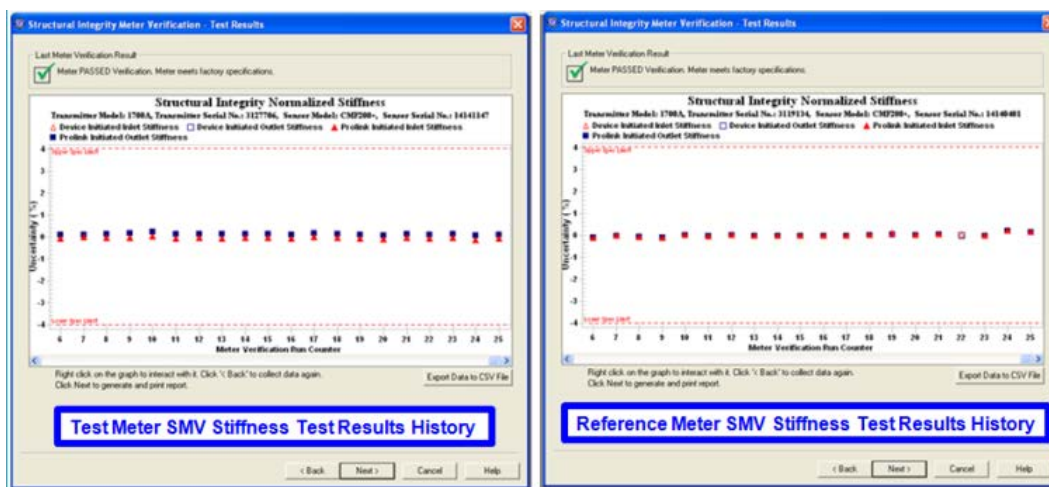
Structural Integrity Meter Verification - Test Results

Last Meter Verification Result

Meter PASSED Verification. Meter meets factory specifications.

Structural Integrity Normalized Stiffness

Transmitter Model: 1700A, Transmitter Serial No.: 3127786, Sensor Model: CMF200+, Sensor Serial No.: 14141147

△ Device Initiated Inlet Stiffness □ Device Initiated Outlet Stiffness ▲ Prolink Initiated Inlet Stiffness ■ Prolink Initiated Outlet Stiffness

Upper Spec Limit

Uncertainty (%)

4 3 2 1 0 -1 -2 -3 -4

Lower Spec Limit

6 7 8 9 10 11 12 13 14 15 16 17 18 19 20 21 22 23 24 25

Meter Verification Run Counter

Right click on the graph to interact with it. Click '< Back' to collect data again. Click Next to generate and print report.

Export Data to CSV File

Test Meter SMV Stiffness Test Results History

< Back Next > Cancel Help

Structural Integrity Meter Verification - Test Results

Last Meter Verification Result

Meter PASSED Verification. Meter meets factory specifications.

Structural Integrity Normalized Stiffness

Transmitter Model: 1700A, Transmitter Serial No.: 3119134, Sensor Model: CMF200+, Sensor Serial No.: 14140481

△ Device Initiated Inlet Stiffness □ Device Initiated Outlet Stiffness ▲ Prolink Initiated Inlet Stiffness ■ Prolink Initiated Outlet Stiffness

Upper Spec Limit

Uncertainty (%)

4 3 2 1 0 -1 -2 -3 -4

Lower Spec Limit

6 7 8 9 10 11 12 13 14 15 16 17 18 19 20 21 22 23 24 25

Meter Verification Run Counter

Right click on the graph to interact with it. Click '< Back' to collect data again. Click Next to generate and print report.

Export Data to CSV File

Reference Meter SMV Stiffness Test Results History

< Back Next > Cancel Help